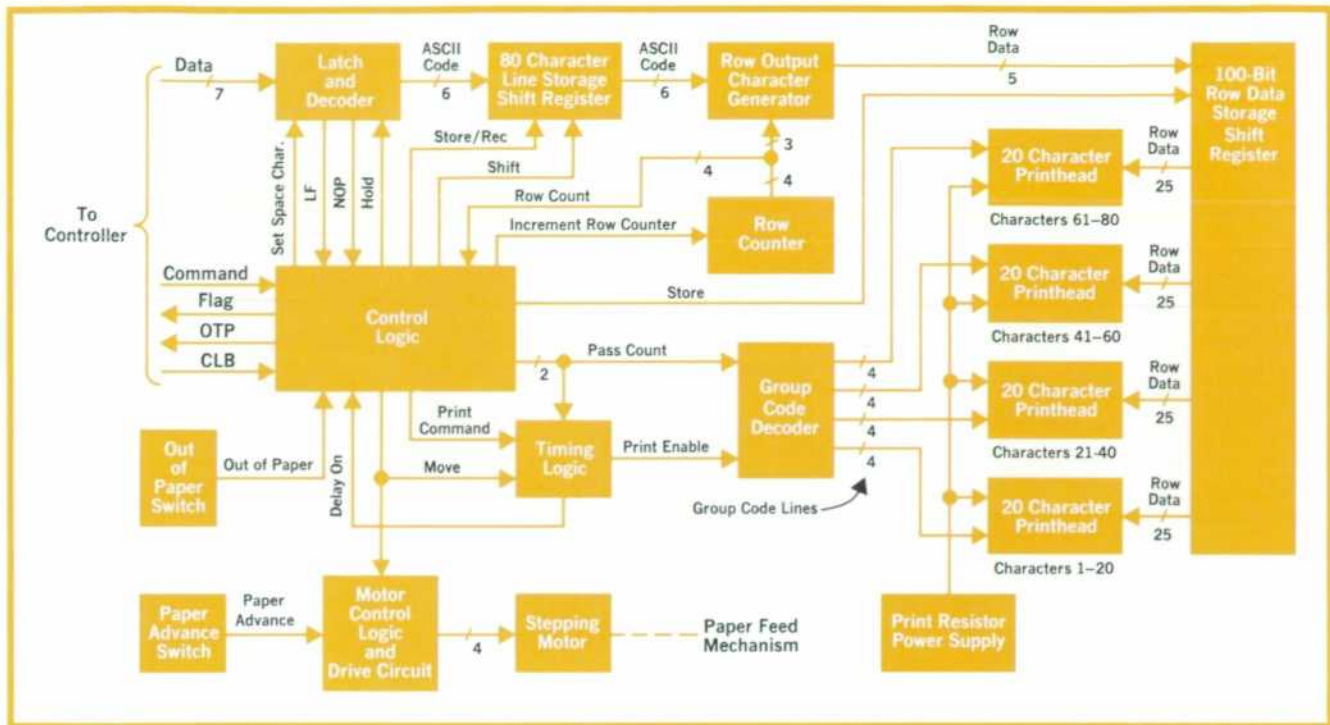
Data
7
Latch and Decoder
ASCII Code
6
80 Character Line Storage Shift Register
ASCII Code
6
Row Output Character Generator
Row Data
5
100-Bit Row Data Storage Shift Register
Store/Rec
Shift
Row Count
4
3
4
Row Counter
Increment Row Counter
To Controller
Set Space Char.
LF
NOP
Hold
Command
Flag
OTP
CLB
Control Logic
Store
20 Character Printhead
Row Data
25
Characters 61–80
20 Character Printhead
Row Data
25
Characters 41–60
20 Character Printhead
Row Data
25
Characters 21-40
20 Character Printhead
Row Data
25
Characters 1–20
Pass Count
2
Group Code Decoder
4
4
4
4
Print Command
Timing Logic
Print Enable
Out of Paper Switch
Out of Paper
Delay On
Move
Group Code Lines
Paper Advance Switch
Paper Advance
Motor Control Logic and Drive Circuit
4
Stepping Motor
Paper Feed Mechanism
Print Resistor Power Supply